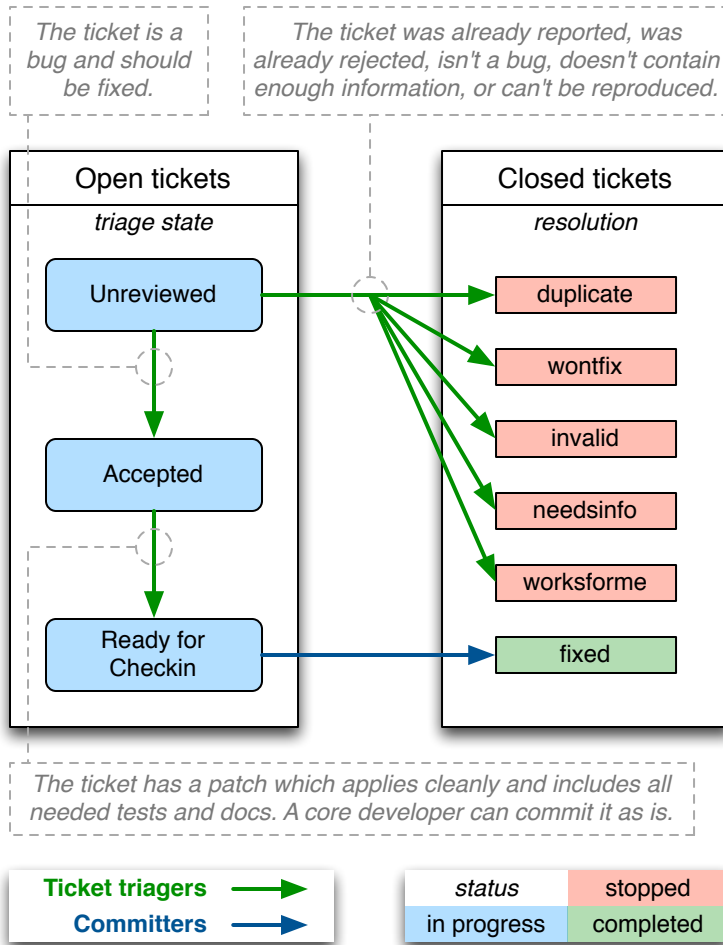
The ticket is a bug and should be fixed.

The ticket was already reported, was already rejected, isn't a bug, doesn't contain enough information, or can't be reproduced.

Open tickets

triage state

Unreviewed

Accepted

Ready for Checkin

Closed tickets

resolution

duplicate

wontfix

invalid

needsinfo

worksforme

fixed

The ticket has a patch which applies cleanly and includes all needed tests and docs. A core developer can commit it as is.

Ticket triagers

Committers

| status | stopped |
|---|---|
| in progress | completed |